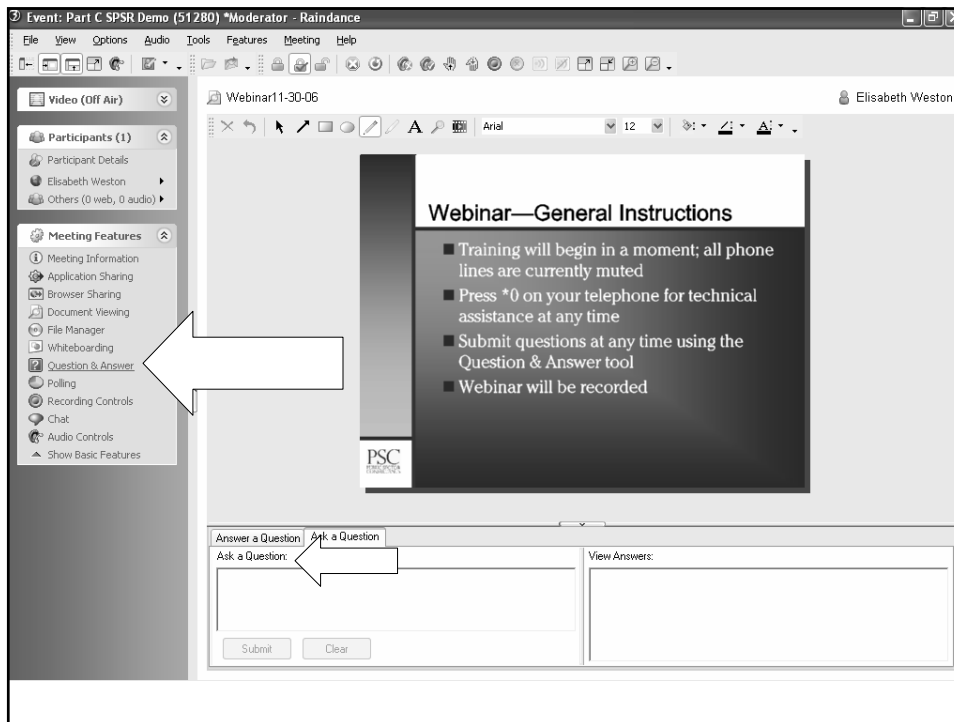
Event: Part C SPSR Demo (51280) *Moderator - Raindance

File View Options Audio Tools Features Meeting Help

Video (Off Air)

Participants (1)
Participant Details
Elisabeth Weston
Others (0 web, 0 audio)

Meeting Features
Meeting Information
Application Sharing
Browser Sharing
Document Viewing
File Manager
Whiteboarding
Question & Answer
Polling
Recording Controls
Chat
Audio Controls
Show Basic Features

Webinar11-30-06

Elisabeth Weston

Arial 12

Webinar—General Instructions

Training will begin in a moment; all phone lines are currently muted

Press *0 on your telephone for technical assistance at any time

Submit questions at any time using the Question & Answer tool

Webinar will be recorded

PSC

Answer a Question | Ask a Question

Ask a Question:

View Answers:

Submit Clear